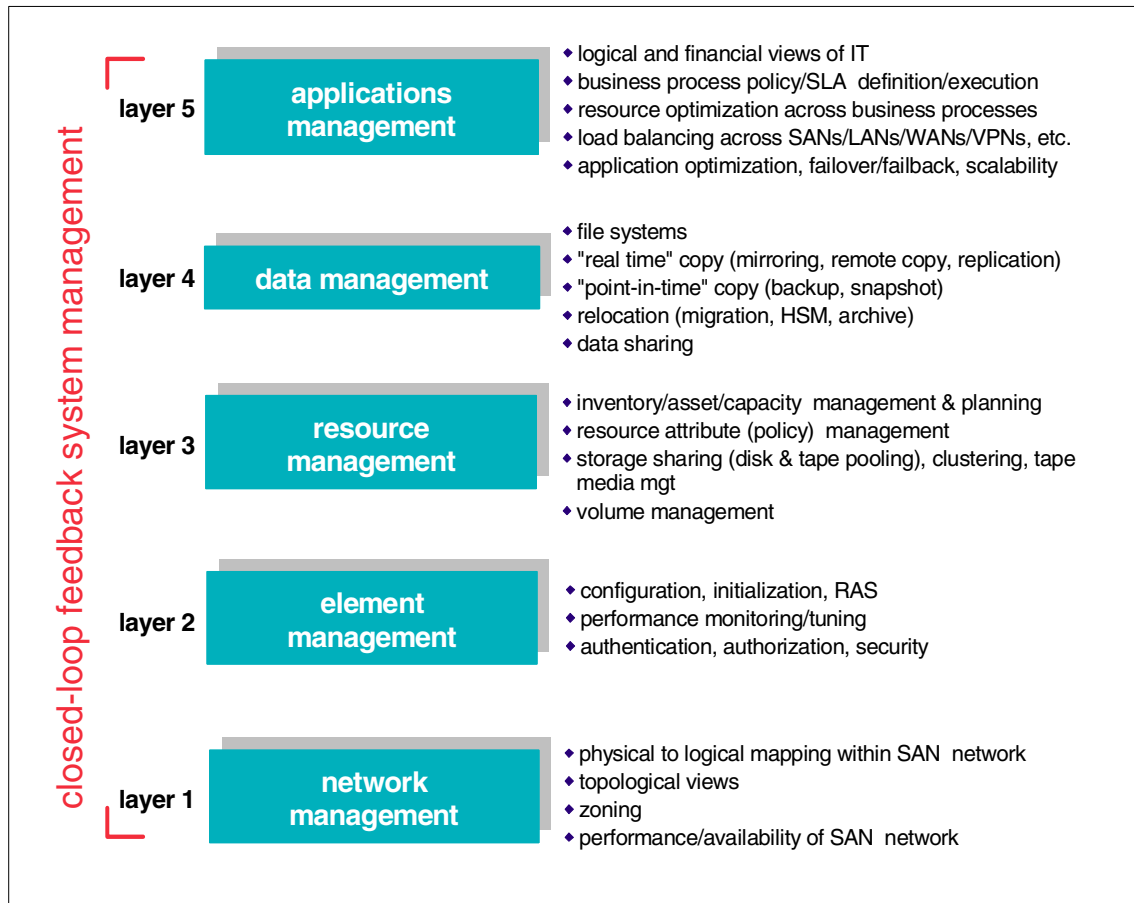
closed-loop feedback system management

layer 5

applications management

- logical and financial views of IT
- business process policy/SLA definition/execution
- resource optimization across business processes
- load balancing across SANs/LANs/WANs/VPNs, etc.
- application optimization, failover/failback, scalability

layer 4

data management

- file systems
- "real time" copy (mirroring, remote copy, replication)
- "point-in-time" copy (backup, snapshot)
- relocation (migration, HSM, archive)
- data sharing

layer 3

resource management

- inventory/asset/capacity management & planning
- resource attribute (policy) management
- storage sharing (disk & tape pooling), clustering, tape media mgt
- volume management

layer 2

element management

- configuration, initialization, RAS
- performance monitoring/tuning
- authentication, authorization, security

layer 1

network management

- physical to logical mapping within SAN network
- topological views
- zoning
- performance/availability of SAN network